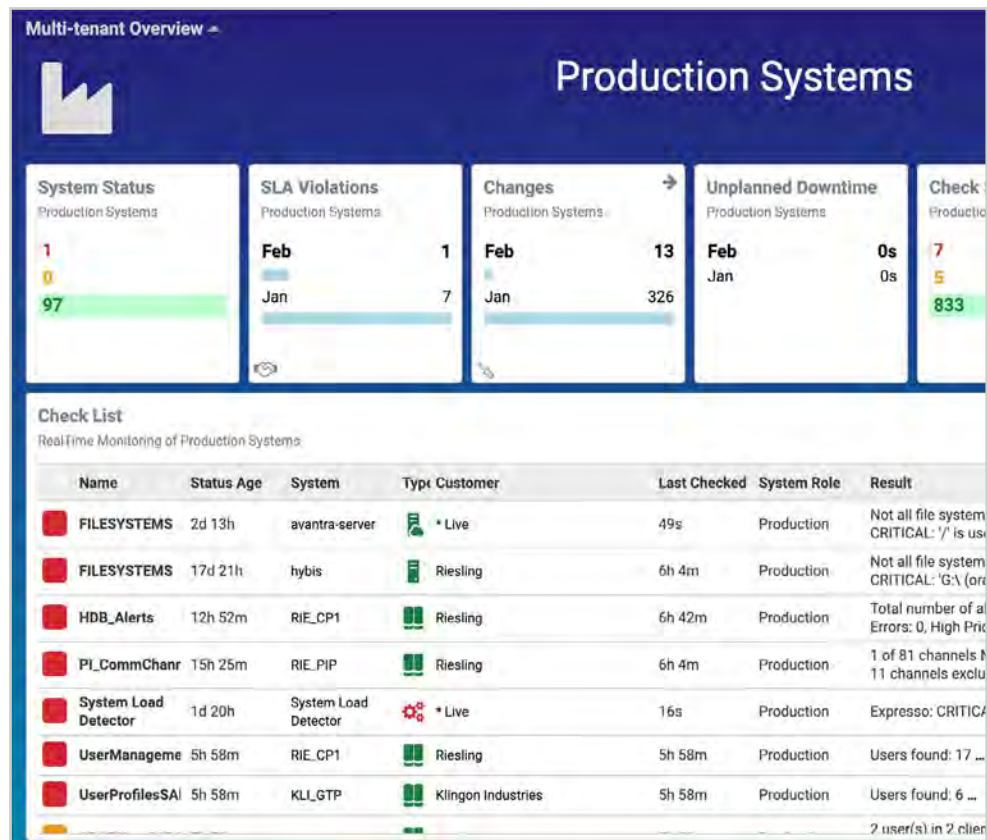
Multi-tenant Overview

Production Systems

System Status
Production Systems
1
0
97

SLA Violations
Production Systems
Feb 1
Jan 7

Changes
Production Systems
Feb 13
Jan 326

Unplanned Downtime
Production Systems
Feb 0s
Jan 0s

Check
Productio
7
5
833

Check List
RealTime Monitoring of Production Systems

| Name | Status Age | System | Typ | Customer | Last Checked | System Role | Result |
|---|---|---|---|---|---|---|---|
| FILESYSTEMS | 2d 13h | avantra-server | | * Live | 49s | Production | Not all file system CRITICAL: '/' is us |
| FILESYSTEMS | 17d 21h | hybis | | Riesling | 6h 4m | Production | Not all file system CRITICAL: 'G:\ (ora |
| HDB_Alerts | 12h 52m | RIE_CP1 | | Riesling | 6h 42m | Production | Total number of a Errors: 0, High Pric |
| PI_CommChanr | 15h 25m | RIE_PIP | | Riesling | 6h 4m | Production | 1 of 81 channels N 11 channels exclu |
| System Load Detector | 1d 20h | System Load Detector | | * Live | 16s | Production | Expresso: CRITICA |
| UserManageme | 5h 58m | RIE_CP1 | | Riesling | 5h 58m | Production | Users found: 17 ... |
| UserProfilesSAI | 5h 58m | KLI_GTP | | Klingon Industries | 5h 58m | Production | Users found: 6 ... |
| | | | | | | | 2 user(s) in 2 clie |